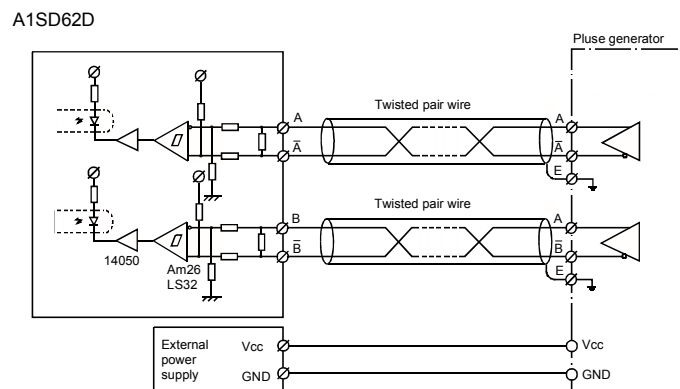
A1SD62D

Pluse generator

Twisted pair wire

A

$\overline{A}$

A

$\overline{A}$

E

Twisted pair wire

B

$\overline{B}$

A

$\overline{B}$

E

14050

Am26 LS32

External power supply

Vcc

GND

Vcc

GND